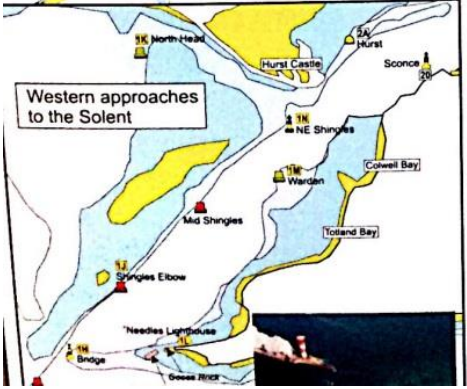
1K North Head

2A Hurst

Hurst Castle

Sconce

20

Western approaches to the Solent

1N NE Shingles

1M Warden

Colwell Bay

Mid Shingles

Totland Bay

1J Shingles Elbow

Needles Lighthouse

1H Bridge

1L

Goose Rock